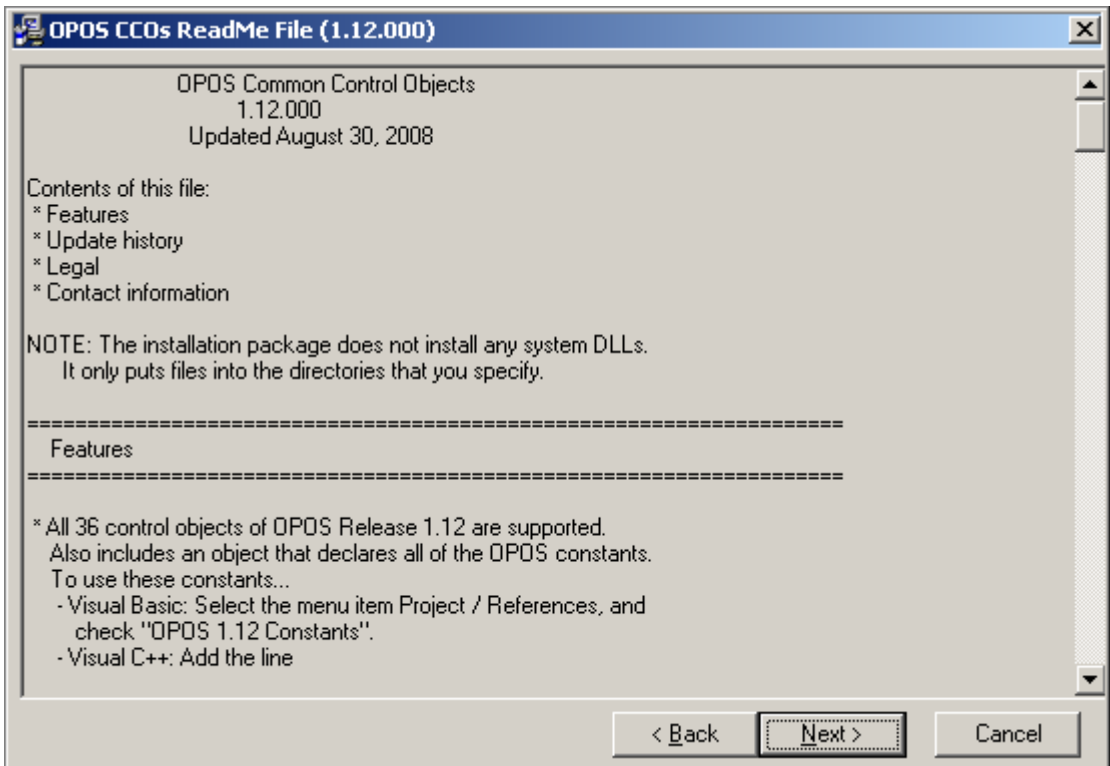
OPOS CCOs ReadMe File (1.12.000)

OPOS Common Control Objects
1.12.000
Updated August 30, 2008

Contents of this file:
* Features
* Update history
* Legal
* Contact information

NOTE: The installation package does not install any system DLLs.
It only puts files into the directories that you specify.

=======================================================================
Features
=======================================================================

* All 36 control objects of OPOS Release 1.12 are supported.
Also includes an object that declares all of the OPOS constants.
To use these constants...
- Visual Basic: Select the menu item Project / References, and check "OPOS 1.12 Constants".
- Visual C++: Add the line

< Back
Next >
Cancel